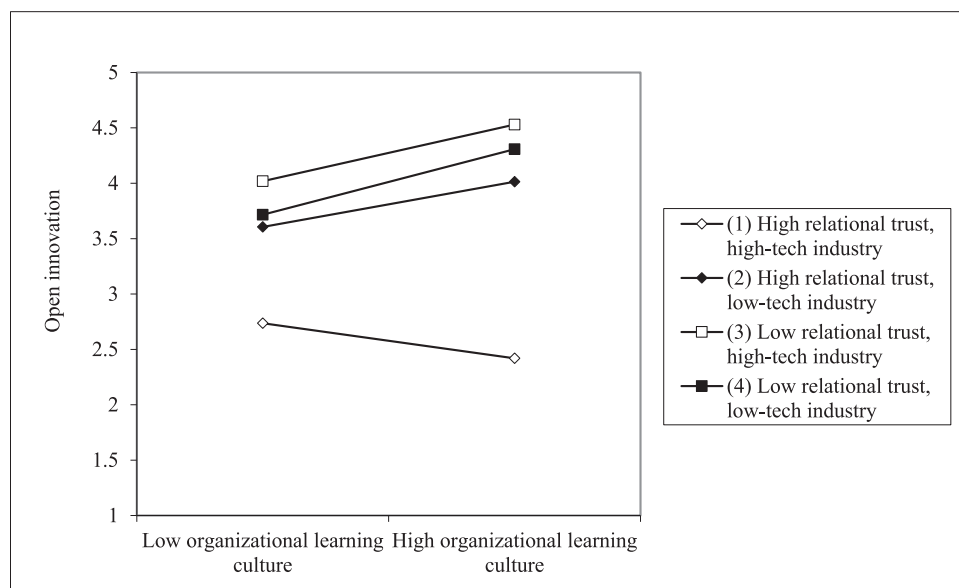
Open innovation

5
4.5
4
3.5
3
2.5
2
1.5
1

Low organizational learning culture
High organizational learning culture

(1) High relational trust, high-tech industry
(2) High relational trust, low-tech industry
(3) Low relational trust, high-tech industry
(4) Low relational trust, low-tech industry